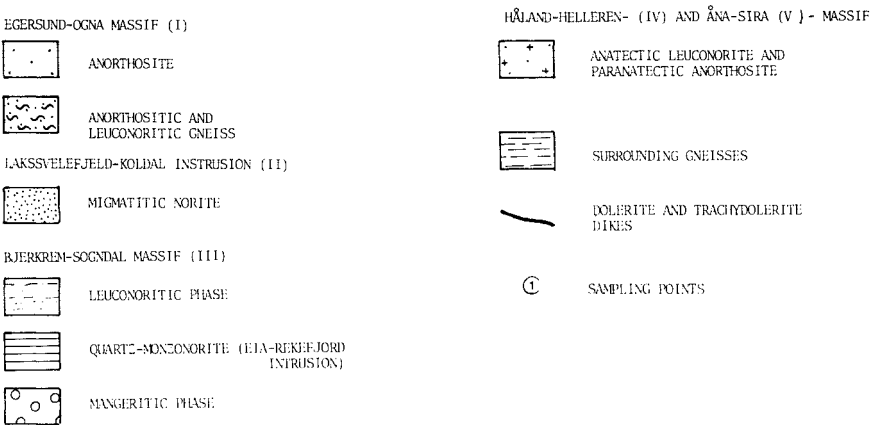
EGERSUND-OGNA MASSIF (I)

ANORTHOSITE

ANORTHOSITIC AND LEUCONORITIC GNEISS

LAKSSVELEFJELD-KOLDAL INSTRUSION (II)

MIGMATITIC NORITE

BJERKREM-SOGNDAL MASSIF (III)

LEUCONORITIC PHASE

QUARTZ-MONZONORITE (EIA-REKEFJORD INTRUSION)

MANGERITIC PHASE

HÅLAND-HELLEREN- (IV) AND ÅNA-SIRA (V) - MASSIF

ANATECTIC LEUCONORITE AND PARANATECTIC ANORTHOSITE

SURROUNDING GNEISSES

DOLERITE AND TRACHYDOLERITE DIKES

① SAMPLING POINTS